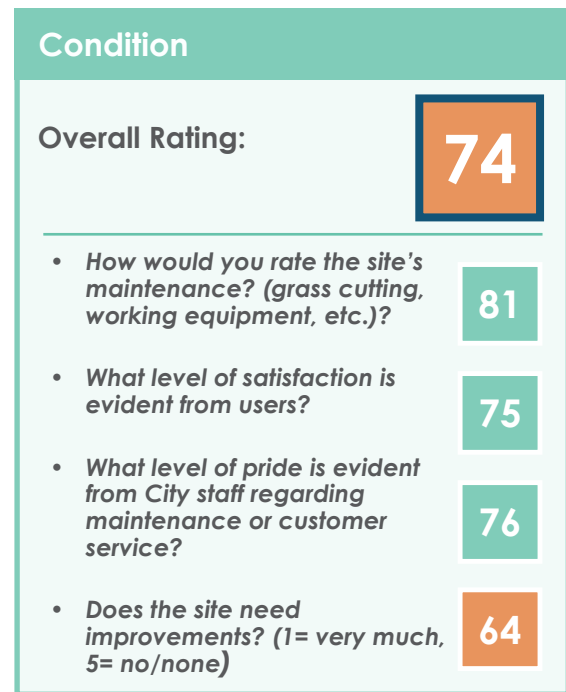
Condition

Overall Rating:

74

- How would you rate the site's maintenance? (grass cutting, working equipment, etc.)?

81

- What level of satisfaction is evident from users?

75

- What level of pride is evident from City staff regarding maintenance or customer service?

76

- Does the site need improvements? (1= very much, 5= no/none)

64